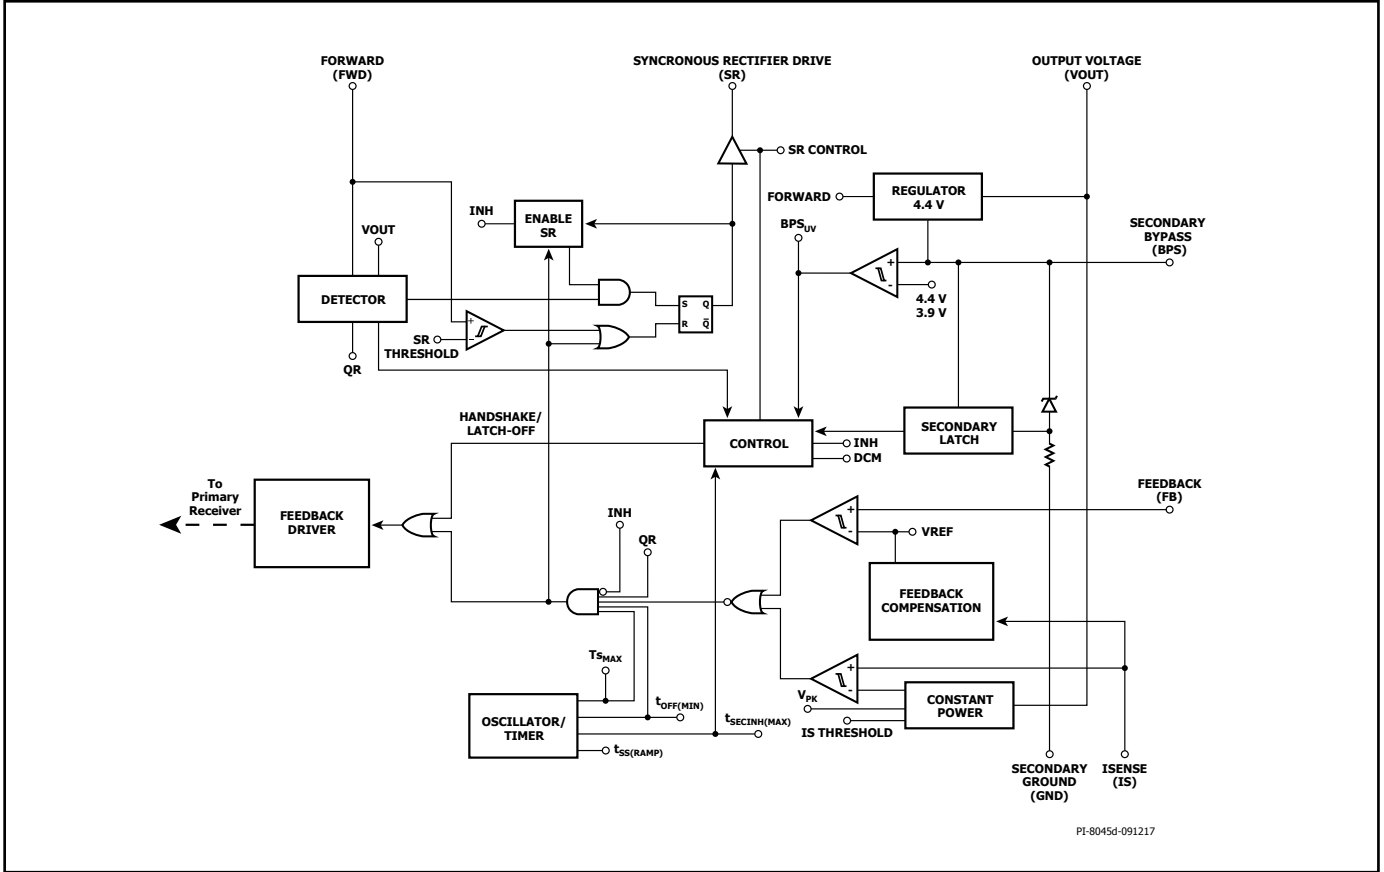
FORWARD (FWD)

SYNCRONOUS RECTIFIER DRIVE (SR)

OUTPUT VOLTAGE (VOUT)

SR CONTROL

FORWARD

REGULATOR 4.4 V

INH

ENABLE SR

VOUT

$BPS_{UV}$

SECONDARY BYPASS (BPS)

DETECTOR

S Q
R $\bar{Q}$

4.4 V
3.9 V

SR THRESHOLD

QR

HANDSHAKE/ LATCH-OFF

CONTROL

INH

DCM

SECONDARY LATCH

To Primary Receiver

FEEDBACK DRIVER

FEEDBACK (FB)

INH

QR

VREF

FEEDBACK COMPENSATION

$Ts_{MAX}$

$t_{OFF(MIN)}$

$t_{SECINH(MAX)}$

$V_{PK}$

CONSTANT POWER

IS THRESHOLD

OSCILLATOR/ TIMER

$t_{SS(RAMP)}$

SECONDARY GROUND (GND)

ISENSE (IS)

PI-8045d-091217